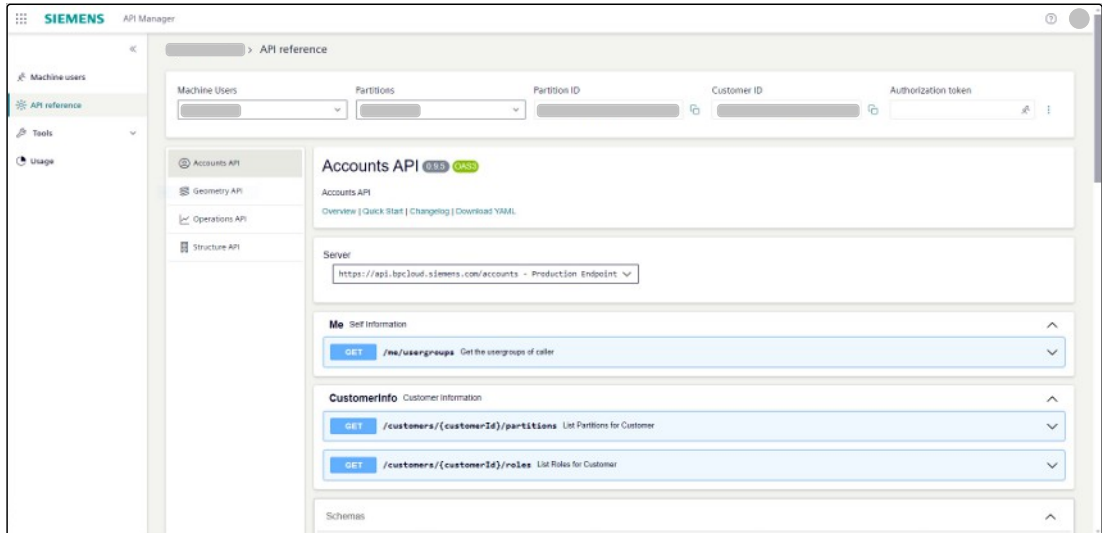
SIEMENS API Manager

Machine users
API reference
Tools
Usage

> API reference

Machine Users
Partitions
Partition ID
Customer ID
Authorization token

Accounts API
Geometry API
Operations API
Structure API

Accounts API 0.9.5 OAS3

Accounts API

Overview | Quick Start | Changelog | Download YAML

Server

https://api.bpcloud.siemens.com/accounts - Production Endpoint

Me Self Information

GET /me/usergroups Get the usergroups of caller

CustomerInfo Customer Information

GET /customers/{customerId}/partitions List Partitions for Customer

GET /customers/{customerId}/roles List Roles for Customer

Schemas